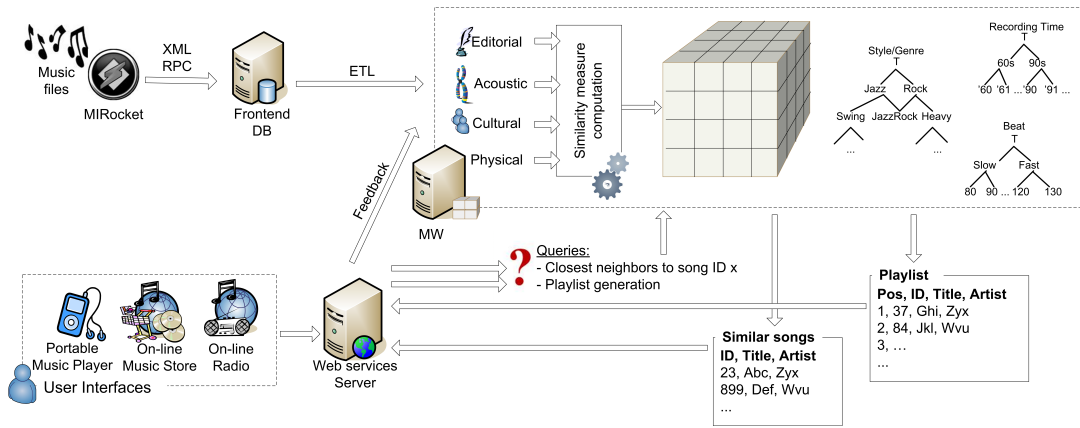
Music files

MIRocket

XML RPC

Frontend DB

ETL

Editorial

Acoustic

Cultural

Physical

Similarity measure computation

Style/Genre
T
Jazz
Rock
Swing
JazzRock
Heavy
...
...

Recording Time
T
60s
90s
'60 '61 ...'90 '91 ...

Beat
T
Slow
Fast
80 90 ... 120 130

Feedback

MW

Queries:
- Closest neighbors to song ID x
- Playlist generation

Playlist
Pos, ID, Title, Artist
1, 37, Ghi, Zyx
2, 84, Jkl, Wvu
3, ...
...

Similar songs
ID, Title, Artist
23, Abc, Zyx
899, Def, Wvu
...

Portable Music Player

On-line Music Store

On-line Radio

User Interfaces

Web services Server